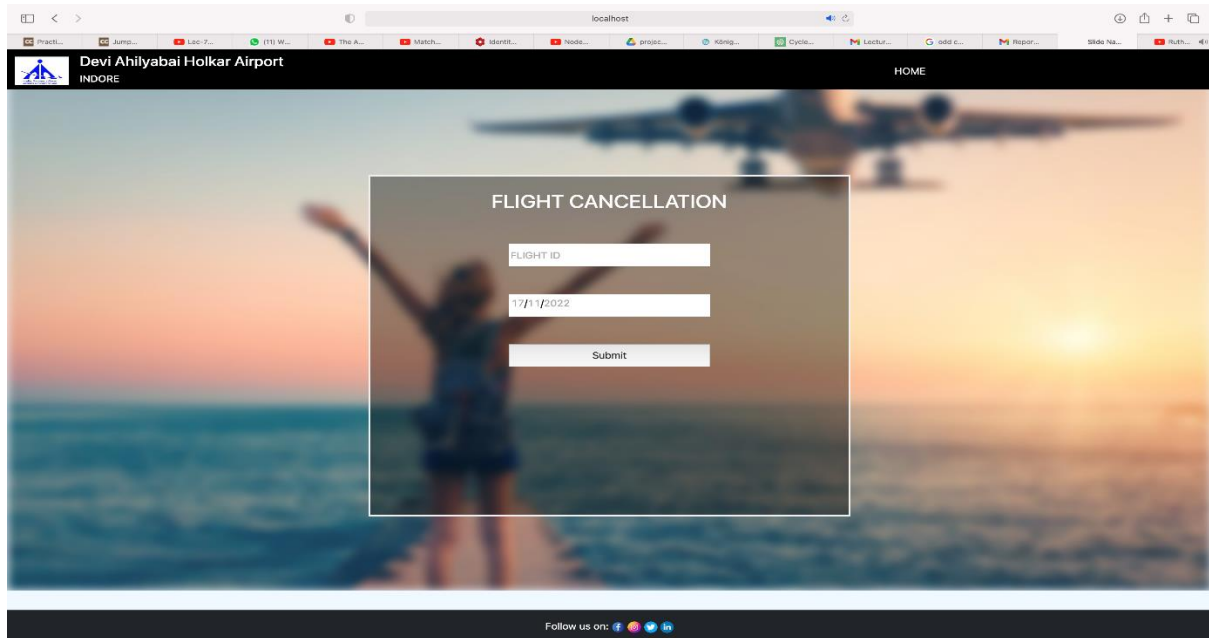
localhost

Practi... Jump... Loc-7... (11) W... The A... Match... Identit... Node... projec... König... Cycle... Lectur... odd c... Repor... Slide Na... Ruth...

Devi Ahilyabai Holkar Airport
INDORE

HOME

FLIGHT CANCELLATION

FLIGHT ID

17/11/2022

Submit

Follow us on: